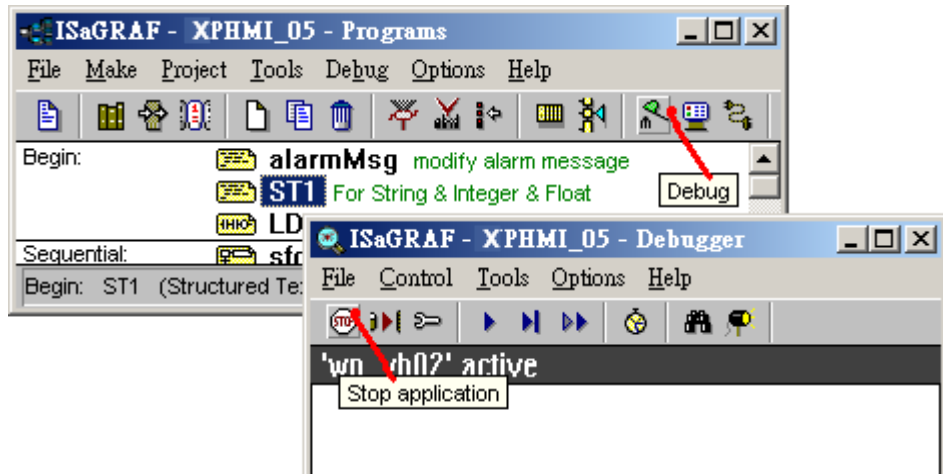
ISaGRAF - XPHMI_05 - Programs

File Make Project Tools Debug Options Help

Begin: alarmMsg modify alarm message
ST1 For String & Integer & Float
LD
Sequential: sf

Debug

Begin: ST1 (Structured Te

ISaGRAF - XPHMI_05 - Debugger

File Control Tools Options Help

'wp_vh02' active

Stop application